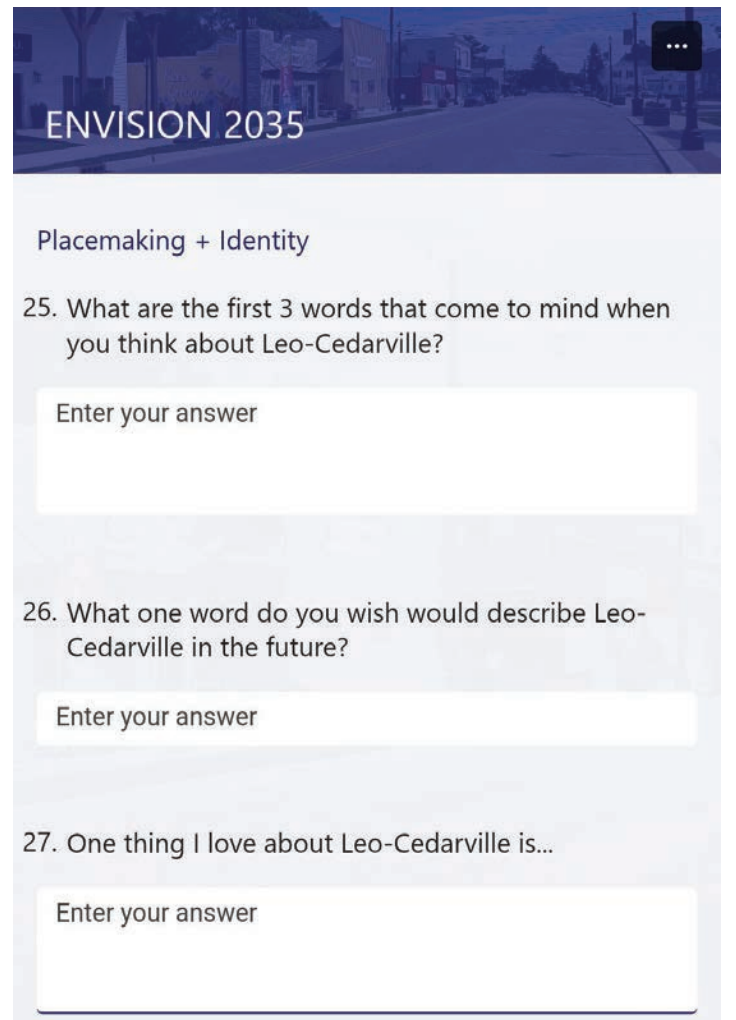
...

ENVISION 2035

Placemaking + Identity

25. What are the first 3 words that come to mind when you think about Leo-Cedarville?

Enter your answer

26. What one word do you wish would describe Leo-Cedarville in the future?

Enter your answer

27. One thing I love about Leo-Cedarville is...

Enter your answer